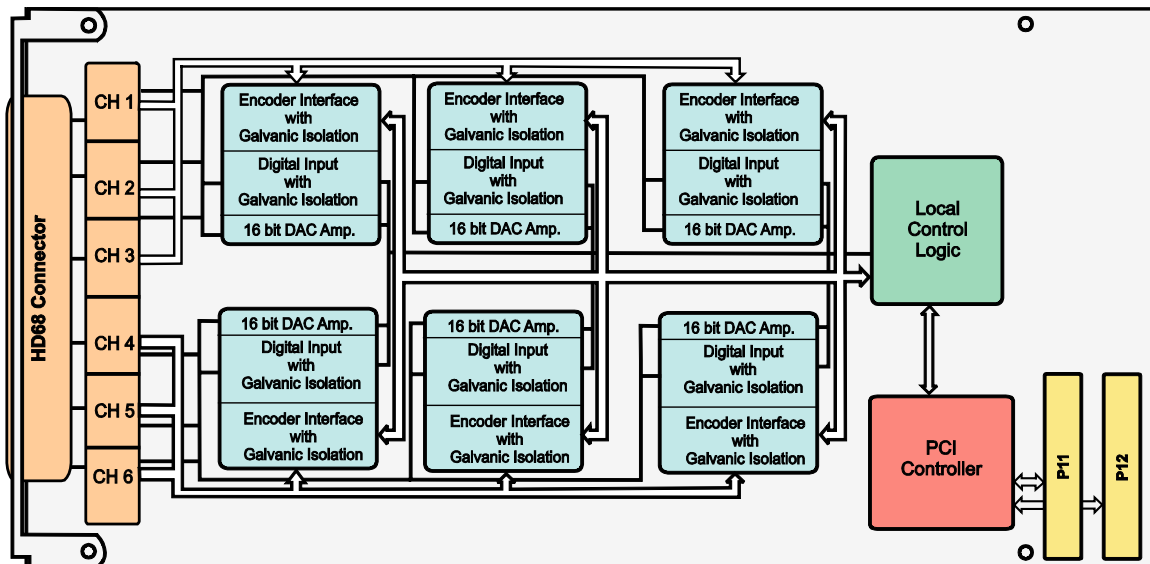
HD68 Connector

CH 1

CH 2

CH 3

CH 4

CH 5

CH 6

Encoder Interface with Galvanic Isolation

Digital Input with Galvanic Isolation

16 bit DAC Amp.

Encoder Interface with Galvanic Isolation

Digital Input with Galvanic Isolation

16 bit DAC Amp.

Encoder Interface with Galvanic Isolation

Digital Input with Galvanic Isolation

16 bit DAC Amp.

Local Control Logic

16 bit DAC Amp.

Digital Input with Galvanic Isolation

Encoder Interface with Galvanic Isolation

16 bit DAC Amp.

Digital Input with Galvanic Isolation

Encoder Interface with Galvanic Isolation

16 bit DAC Amp.

Digital Input with Galvanic Isolation

Encoder Interface with Galvanic Isolation

PCI Controller

P11

P12